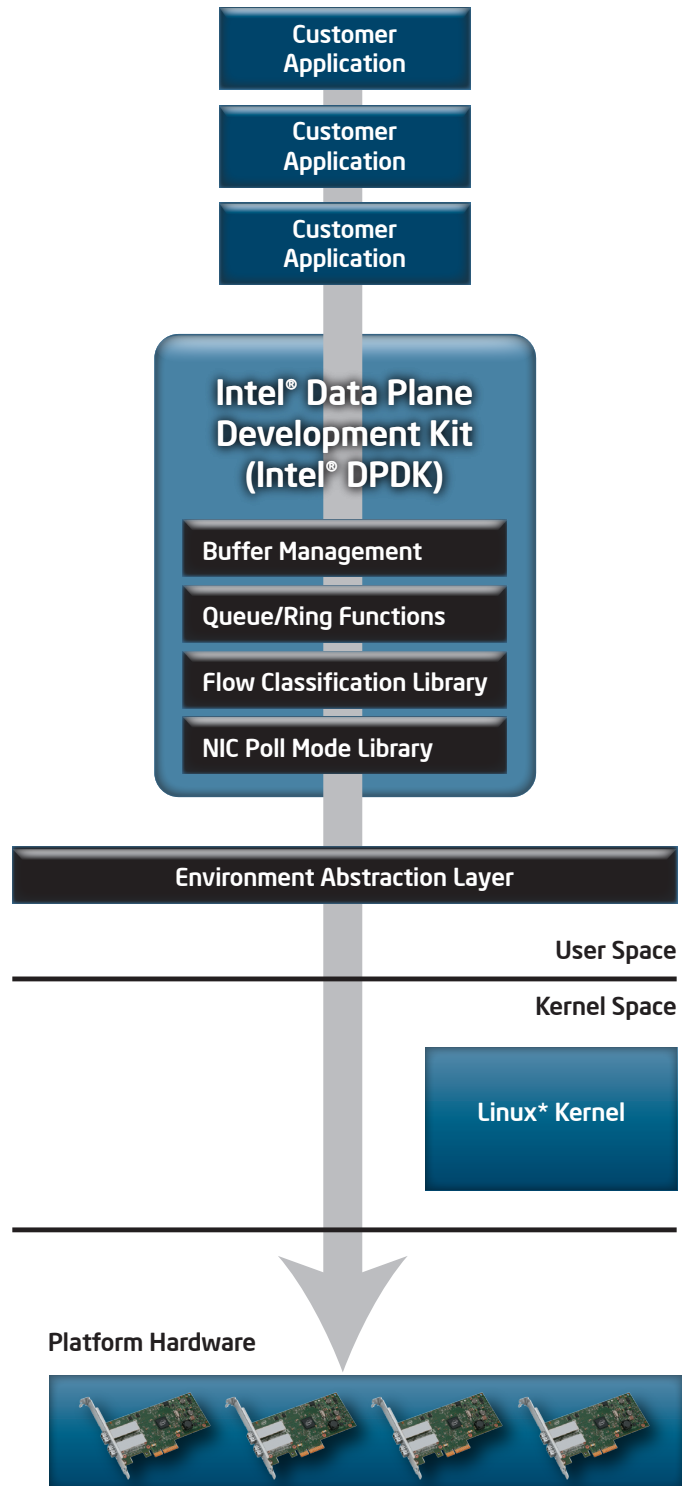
Customer Application

Customer Application

Customer Application

Intel® Data Plane Development Kit (Intel® DPDK)

Buffer Management

Queue/Ring Functions

Flow Classification Library

NIC Poll Mode Library

Environment Abstraction Layer

User Space

Kernel Space

Linux* Kernel

Platform Hardware